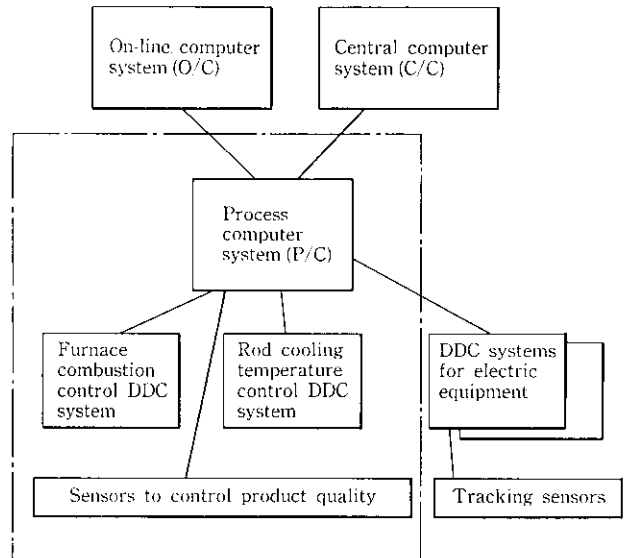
On-line computer system (O/C)

Central computer system (C/C)

Process computer system (P/C)

Furnace combustion control DDC system

Rod cooling temperature control DDC system

DDC systems for electric equipment

Sensors to control product quality

Tracking sensors